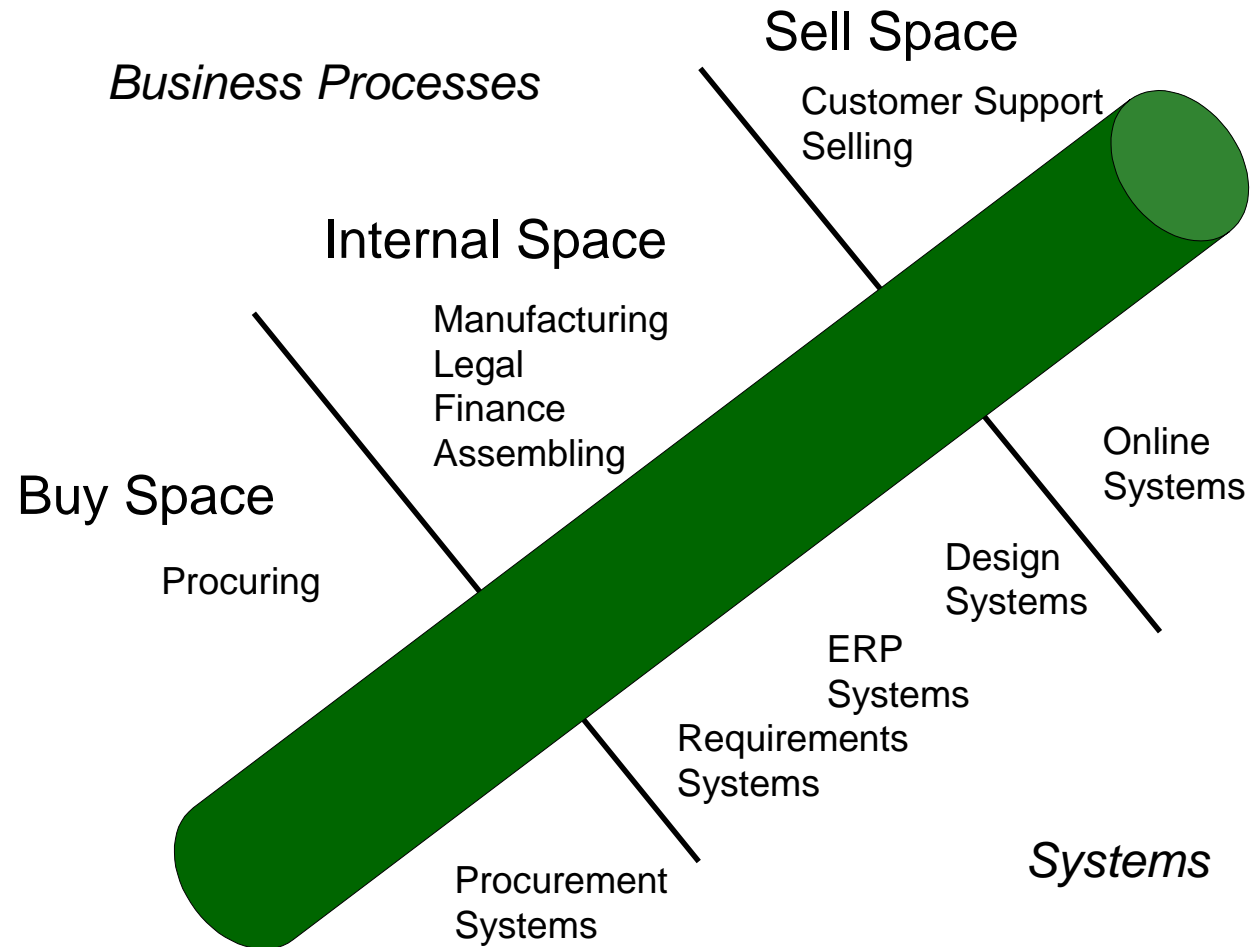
Sell Space

Business Processes

Customer Support
Selling

Internal Space

Manufacturing
Legal
Finance
Assembling

Buy Space

Procuring

Online
Systems

Design
Systems

ERP
Systems

Requirements
Systems

Procurement
Systems

Systems